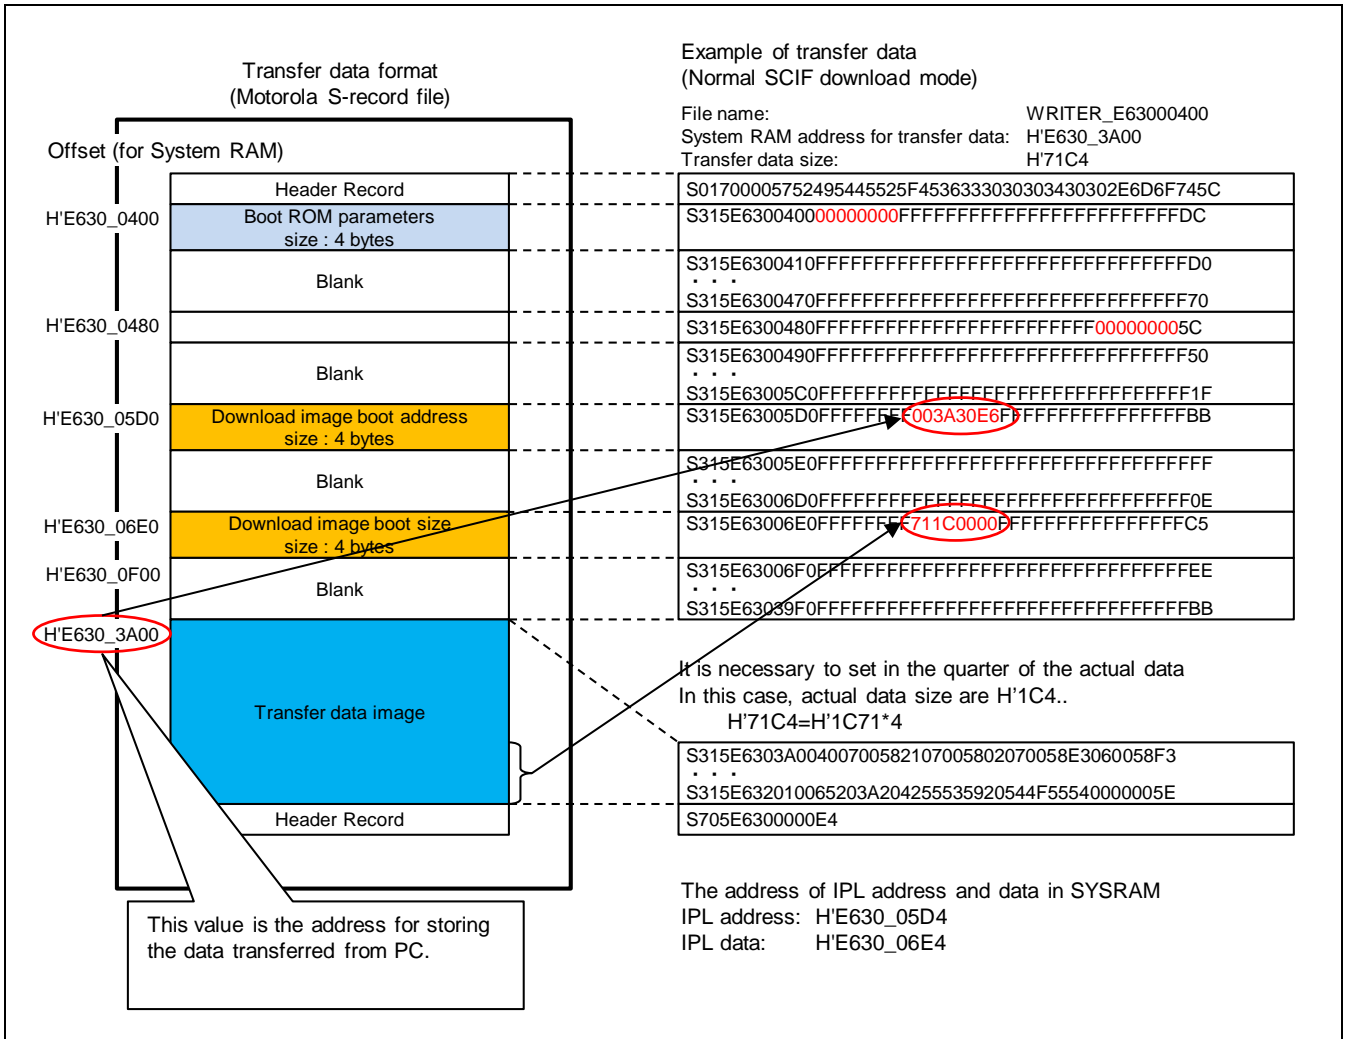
Transfer data format
(Motorola S-record file)

Offset (for System RAM)

Header Record

H'E630_0400
Boot ROM parameters
size : 4 bytes

Blank

H'E630_0480

Blank

H'E630_05D0
Download image boot address
size : 4 bytes

Blank

H'E630_06E0
Download image boot size
size : 4 bytes

H'E630_0F00
Blank

H'E630_3A00
Transfer data image

Header Record

This value is the address for storing the data transferred from PC.

Example of transfer data
(Normal SCIF download mode)

File name: WRITER_E63000400
System RAM address for transfer data: H'E630_3A00
Transfer data size: H'71C4

S0170000575249544552 5F45363333030303430302E6D6F745C
S315E630040000000000FFFFFFFFFFFFFFFFFFFFFFFFDC
S315E6300410FFFFFFFFFFFFFFFFFFFFFFFFFFFFFFFFD0
. . .
S315E6300470FFFFFFFFFFFFFFFFFFFFFFFFFFFFFFFF70
S315E6300480FFFFFFFFFFFFFFFFFFFFFFFF000000005C
S315E6300490FFFFFFFFFFFFFFFFFFFFFFFFFFFFFFFF50
. . .
S315E63005C0FFFFFFFFFFFFFFFFFFFFFFFFFFFFFFFF1F
S315E63005D0FFFFFFFF003A30E6FFFFFFFFFFFFFFFFBB
S315E63005E0FFFFFFFFFFFFFFFFFFFFFFFFFFFFFFFFFF
. . .
S315E63006D0FFFFFFFFFFFFFFFFFFFFFFFFFFFFFFFF0E
S315E63006E0FFFFFFFF711C0000FFFFFFFFFFFFFFFFC5
S315E63006F0FFFFFFFFFFFFFFFFFFFFFFFFFFFFFFFFEE
. . .
S315E63039F0FFFFFFFFFFFFFFFFFFFFFFFFFFFFFFFFBB

It is necessary to set in the quarter of the actual data
In this case, actual data size are H'1C4..
H'71C4=H'1C71*4

S315E6303A004007005821070058020700 58E3060058F3
. . .
S315E632010065203A204255535920544F55540000005E
S705E6300000E4

The address of IPL address and data in SYSRAM
IPL address: H'E630_05D4
IPL data: H'E630_06E4